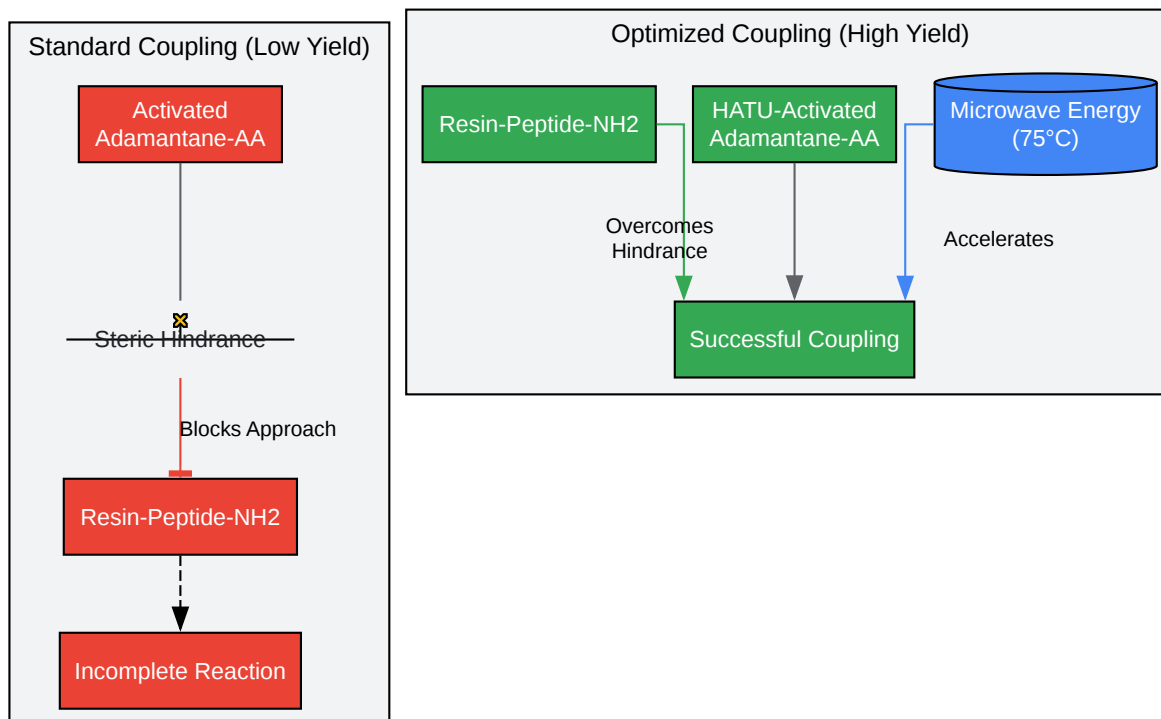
Standard Coupling (Low Yield)

Activated Adamantane-AA

Steric Hindrance

Blocks Approach

Resin-Peptide-NH2

Incomplete Reaction

Optimized Coupling (High Yield)

Resin-Peptide-NH2

HATU-Activated Adamantane-AA

Microwave Energy (75°C)

Overcomes Hindrance

Accelerates

Successful Coupling